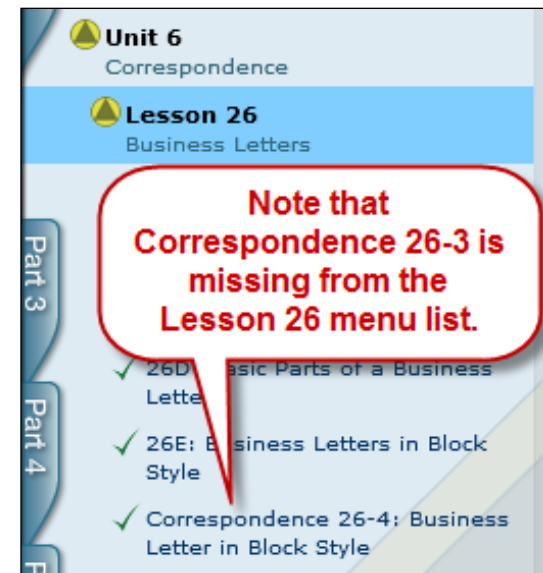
Unit 6
Correspondence

Lesson 26
Business Letters

Note that Correspondence 26-3 is missing from the Lesson 26 menu list.

Part 3

Part 4

✓ 26D: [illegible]asic Parts of a Business Lette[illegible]

✓ 26E: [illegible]siness Letters in Block Style

✓ Correspondence 26-4: Business Letter in Block Style